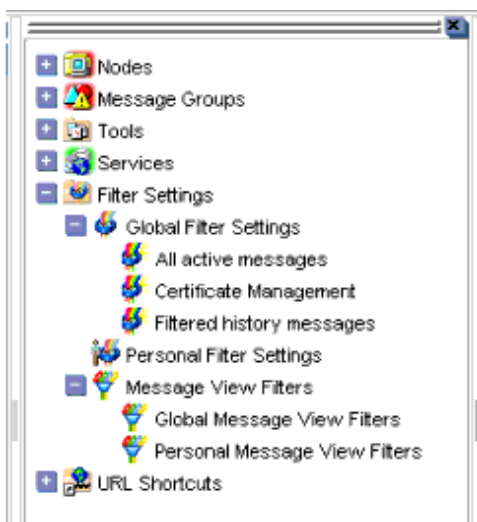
Nodes
Message Groups
Tools
Services
Filter Settings
Global Filter Settings
All active messages
Certificate Management
Filtered history messages
Personal Filter Settings
Message View Filters
Global Message View Filters
Personal Message View Filters
URL Shortcuts